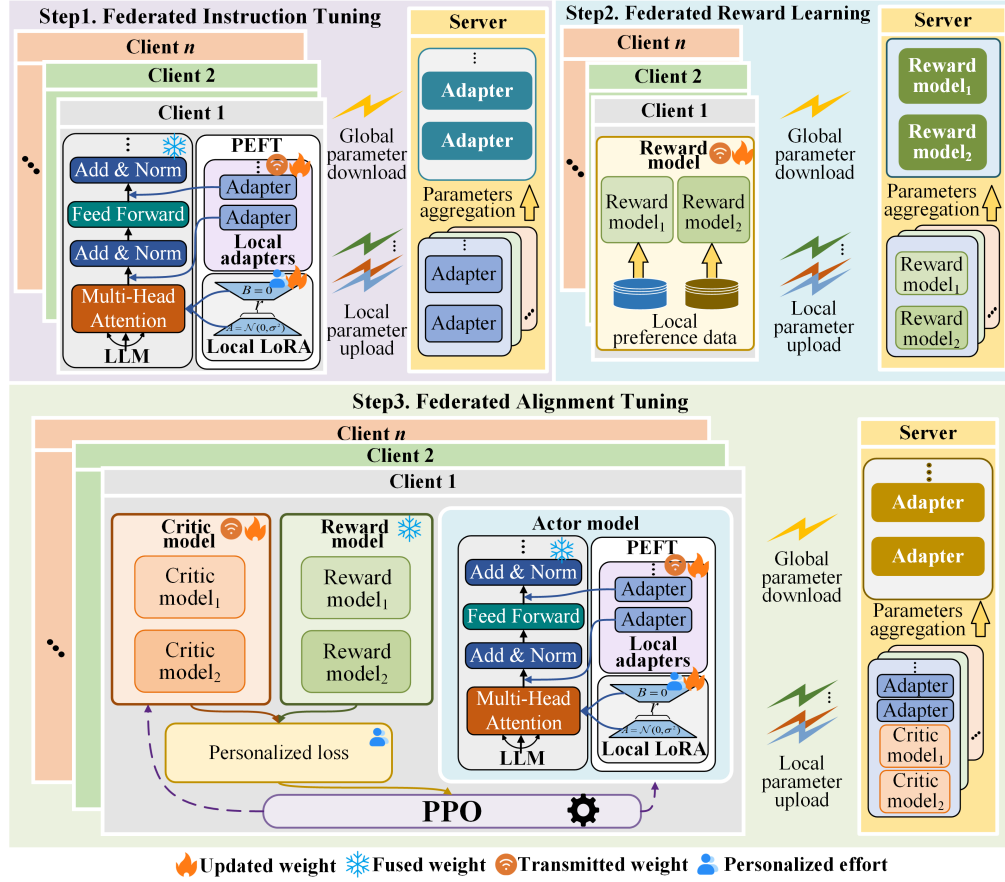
Step1. Federated Instruction Tuning

Client $n$

Client 2

Client 1

Add & Norm

Feed Forward

Add & Norm

Multi-Head Attention

LLM

PEFT

Adapter

Adapter

Local adapters

$B=0$

$r$

$A=\mathcal{N}(0,\sigma^2)$

Local LoRA

Global parameter download

Local parameter upload

Server

Adapter

Adapter

Parameters aggregation

Adapter

Adapter

Step2. Federated Reward Learning

Client $n$

Client 2

Client 1

Reward model

Reward model$_1$

Reward model$_2$

Local preference data

Global parameter download

Local parameter upload

Server

Reward model$_1$

Reward model$_2$

Parameters aggregation

Reward model$_1$

Reward model$_2$

Step3. Federated Alignment Tuning

Client $n$

Client 2

Client 1

Critic model

Critic model$_1$

Critic model$_2$

Reward model

Reward model$_1$

Reward model$_2$

Actor model

Add & Norm

Feed Forward

Add & Norm

Multi-Head Attention

LLM

PEFT

Adapter

Adapter

Local adapters

$B=0$

$r$

$A=\mathcal{N}(0,\sigma^2)$

Local LoRA

Personalized loss

PPO

Global parameter download

Local parameter upload

Server

Adapter

Adapter

Parameters aggregation

Adapter

Adapter

Critic model$_1$

Critic model$_2$

Updated weight Fused weight Transmitted weight Personalized effort